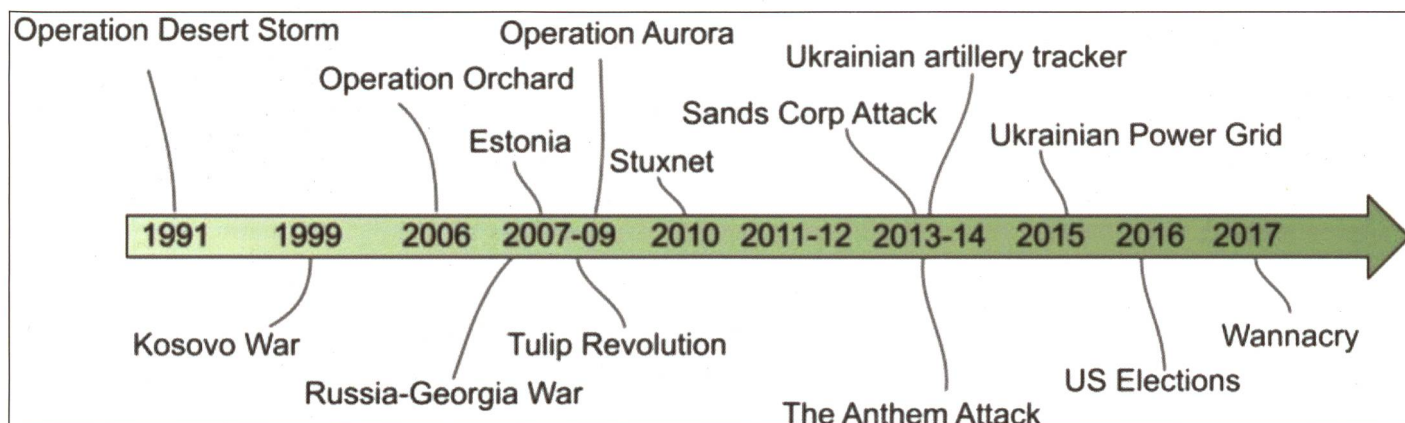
Operation Desert Storm
Operation Orchard
Estonia
Operation Aurora
Stuxnet
Sands Corp Attack
Ukrainian artillery tracker
Ukrainian Power Grid

1991 1999 2006 2007-09 2010 2011-12 2013-14 2015 2016 2017

Kosovo War
Russia-Georgia War
Tulip Revolution
The Anthem Attack
US Elections
Wannacry